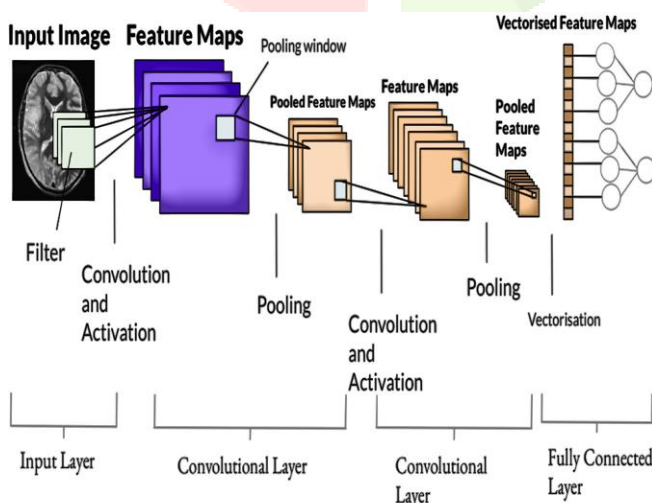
Input Image
Feature Maps
Pooling window
Pooled Feature Maps
Feature Maps
Pooled Feature Maps
Vectorised Feature Maps
Filter
Convolution and Activation
Pooling
Convolution and Activation
Pooling
Vectorisation
Input Layer
Convolutional Layer
Convolutional Layer
Fully Connected Layer